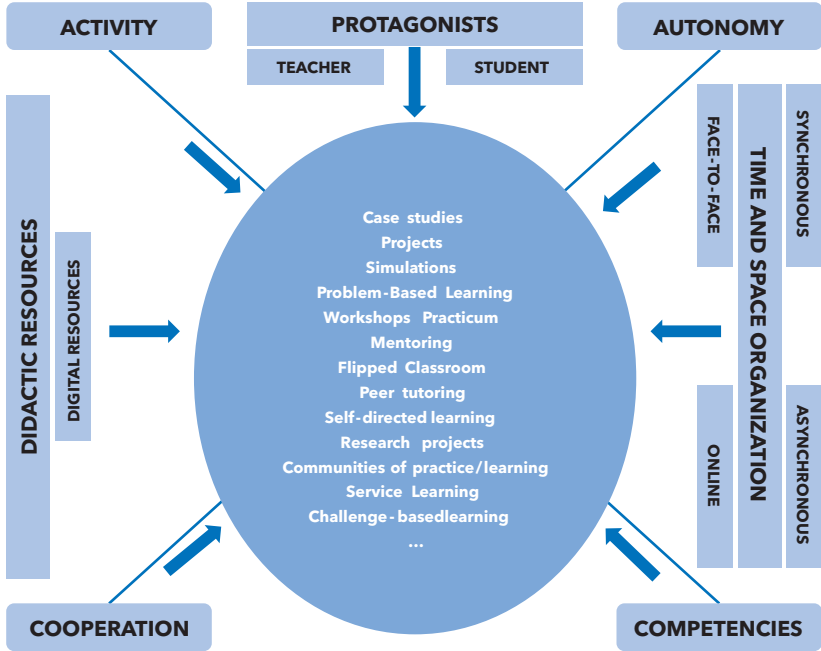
ACTIVITY

PROTAGONISTS

TEACHER

STUDENT

AUTONOMY

DIDACTIC RESOURCES

DIGITAL RESOURCES

Case studies
Projects
Simulations
Problem-Based Learning
Workshops Practicum
Mentoring
Flipped Classroom
Peer tutoring
Self-directed learning
Research projects
Communities of practice/learning
Service Learning
Challenge-basedlearning
...

FACE-TO-FACE

TIME AND SPACE ORGANIZATION

SYNCHRONOUS

ONLINE

ASYNCHRONOUS

COOPERATION

COMPETENCIES